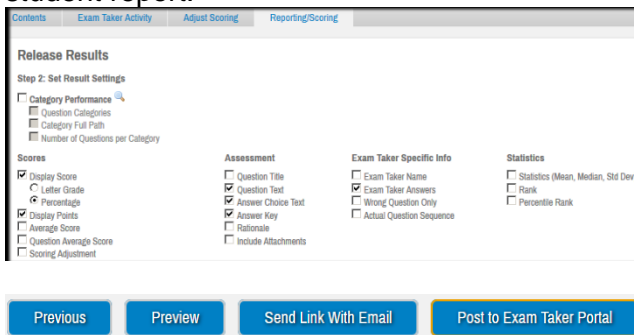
student report.

Contents | Exam Taker Activity | Adjust Scoring | Reporting/Scoring

Release Results

Step 2: Set Result Settings

Category Performance
Question Categories
Category Full Path
Number of Questions per Category

Scores
Display Score
Letter Grade
Percentage
Display Points
Average Score
Question Average Score
Scoring Adjustment

Assessment
Question Title
Question Text
Answer Choice Text
Answer Key
Rationale
Include Attachments

Exam Taker Specific Info
Exam Taker Name
Exam Taker Answers
Wrong Question Only
Actual Question Sequence

Statistics
Statistics (Mean, Median, Std Dev
Rank
Percentile Rank

Previous | Preview | Send Link With Email | Post to Exam Taker Portal